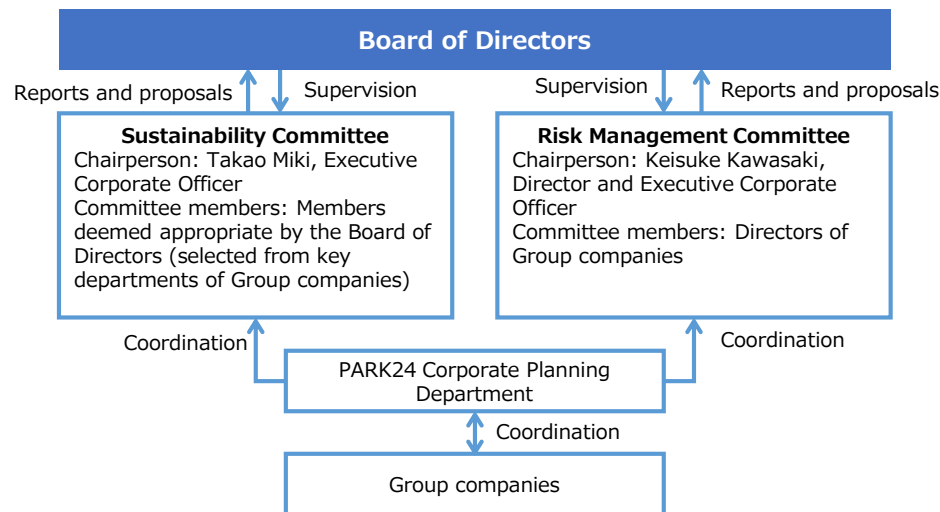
Board of Directors

Reports and proposals

Supervision

Supervision

Reports and proposals

Sustainability Committee
Chairperson: Takao Miki, Executive Corporate Officer
Committee members: Members deemed appropriate by the Board of Directors (selected from key departments of Group companies)

Risk Management Committee
Chairperson: Keisuke Kawasaki, Director and Executive Corporate Officer
Committee members: Directors of Group companies

Coordination

Coordination

PARK24 Corporate Planning Department

Coordination

Group companies